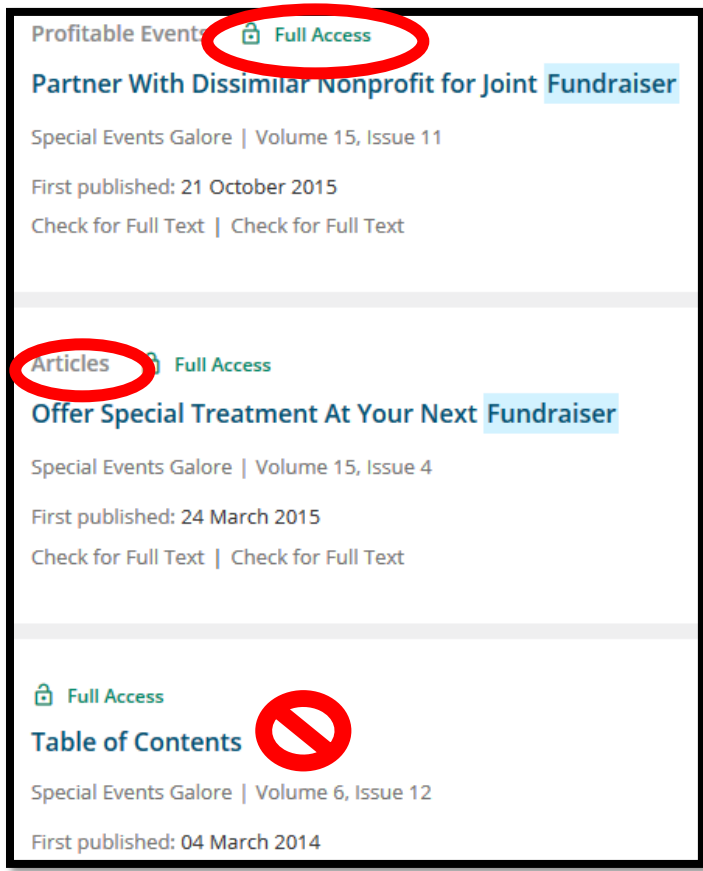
Profitable Events Full Access

Partner With Dissimilar Nonprofit for Joint Fundraiser

Special Events Galore | Volume 15, Issue 11

First published: 21 October 2015

Check for Full Text | Check for Full Text

Articles Full Access

Offer Special Treatment At Your Next Fundraiser

Special Events Galore | Volume 15, Issue 4

First published: 24 March 2015

Check for Full Text | Check for Full Text

Full Access

Table of Contents

Special Events Galore | Volume 6, Issue 12

First published: 04 March 2014